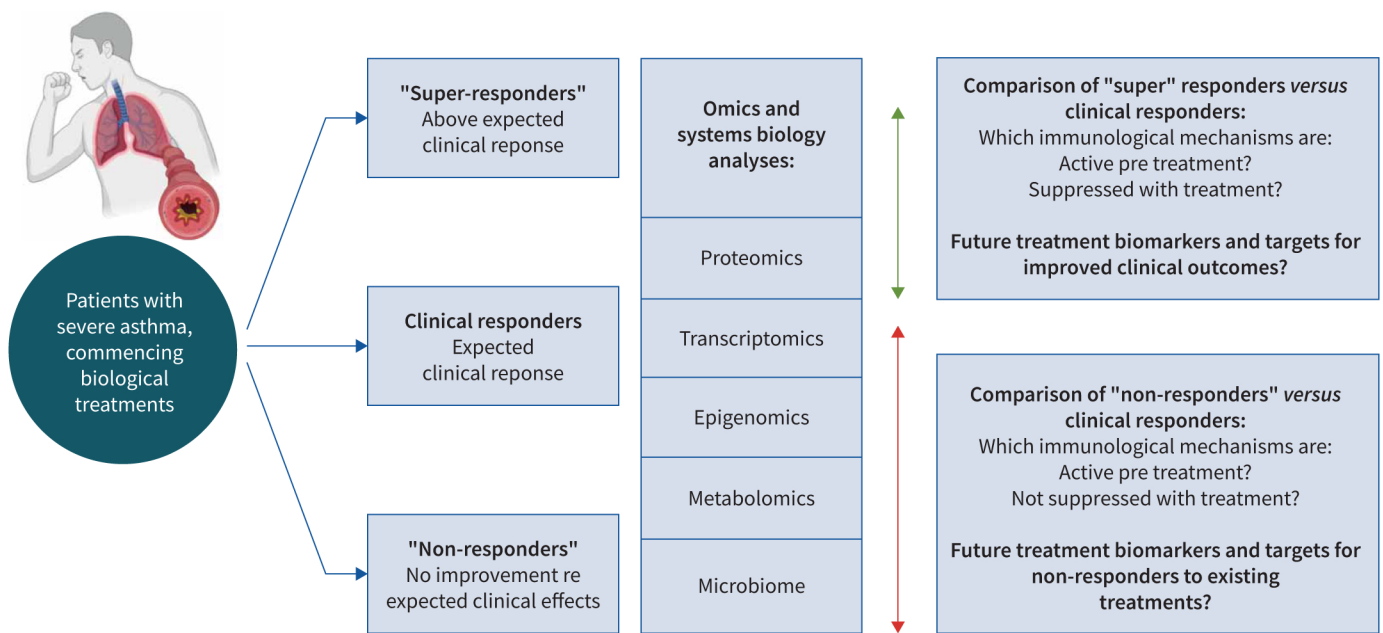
Patients with severe asthma, commencing biological treatments

"Super-responders"
Above expected clinical reponse

Clinical responders
Expected clinical reponse

"Non-responders"
No improvement re expected clinical effects

Omics and systems biology analyses:

Proteomics

Transcriptomics

Epigenomics

Metabolomics

Microbiome

Comparison of "super" responders *versus* clinical responders:
Which immunological mechanisms are:
Active pre treatment?
Suppressed with treatment?

Future treatment biomarkers and targets for improved clinical outcomes?

Comparison of "non-responders" *versus* clinical responders:
Which immunological mechanisms are:
Active pre treatment?
Not suppressed with treatment?

Future treatment biomarkers and targets for non-responders to existing treatments?